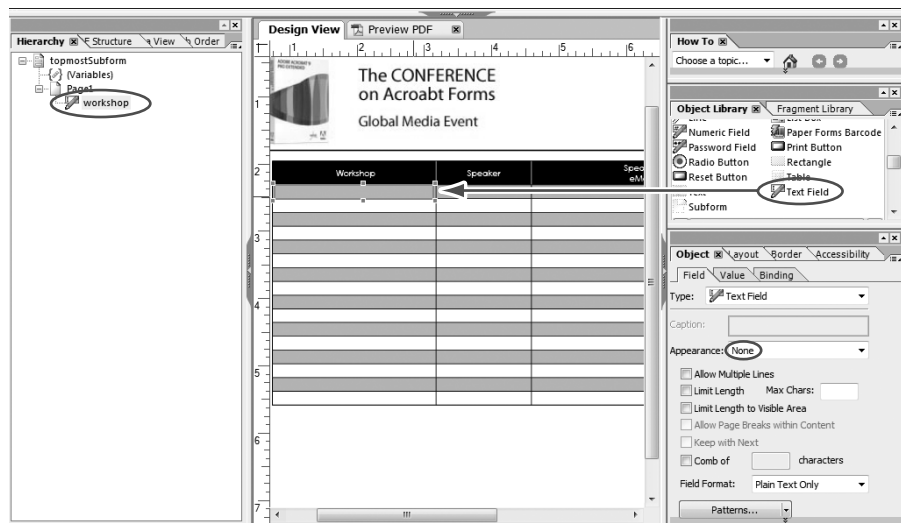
Hierarchy Structure View Order
topmostSubform
(Variables)
Page1
workshop

Design View Preview PDF

The CONFERENCE on Acroabt Forms
Global Media Event

| Workshop | Speaker | Spea eM |
|---|---|---|

How To
Choose a topic...

Object Library Fragment Library
Numeric Field
Password Field
Radio Button
Reset Button
Subform
Paper Forms Barcode
Print Button
Rectangle
Table
Text Field

Object Layout Border Accessibility
Field Value Binding
Type: Text Field
Caption:
Appearance: None
Allow Multiple Lines
Limit Length Max Chars:
Limit Length to Visible Area
Allow Page Breaks within Content
Keep with Next
Comb of characters
Field Format: Plain Text Only
Patterns...